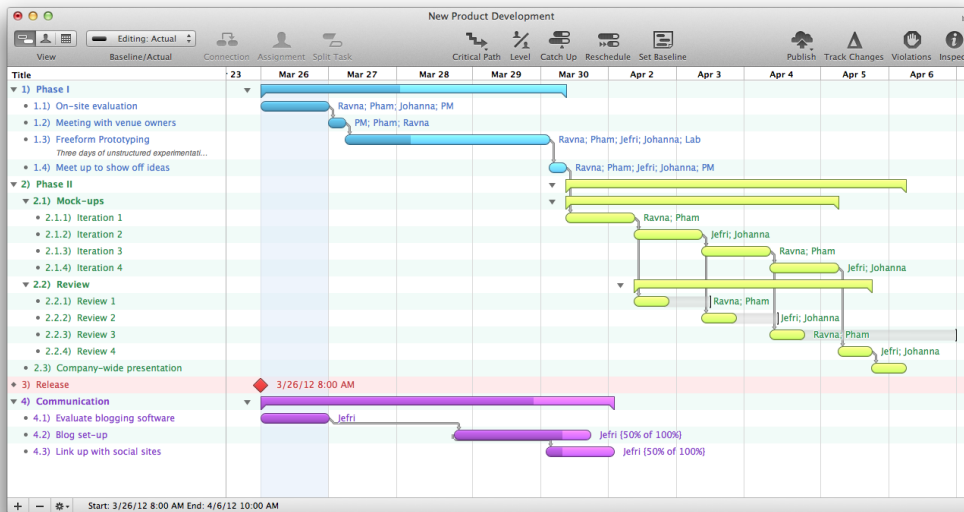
New Product Development

View | Editing: Actual | Baseline/Actual | Connection | Assignment | Split Task | Critical Path | Level | Catch Up | Reschedule | Set Baseline | Publish | Track Changes | Violations | Inspe

Title | 23 | Mar 26 | Mar 27 | Mar 28 | Mar 29 | Mar 30 | Apr 2 | Apr 3 | Apr 4 | Apr 5 | Apr 6

1) Phase I
1.1) On-site evaluation — Ravna; Pham; Johanna; PM
1.2) Meeting with venue owners — PM; Pham; Ravna
1.3) Freeform Prototyping — Ravna; Pham; Jefri; Johanna; Lab
Three days of unstructured experimentati...
1.4) Meet up to show off ideas — Ravna; Pham; Jefri; Johanna; PM
2) Phase II
2.1) Mock-ups
2.1.1) Iteration 1 — Ravna; Pham
2.1.2) Iteration 2 — Jefri; Johanna
2.1.3) Iteration 3 — Ravna; Pham
2.1.4) Iteration 4 — Jefri; Johanna
2.2) Review
2.2.1) Review 1 — Ravna; Pham
2.2.2) Review 2 — Jefri; Johanna
2.2.3) Review 3 — Ravna; Pham
2.2.4) Review 4 — Jefri; Johanna
2.3) Company-wide presentation
3) Release — 3/26/12 8:00 AM
4) Communication
4.1) Evaluate blogging software — Jefri
4.2) Blog set-up — Jefri (50% of 100%)
4.3) Link up with social sites — Jefri (50% of 100%)

+ − Start: 3/26/12 8:00 AM End: 4/6/12 10:00 AM